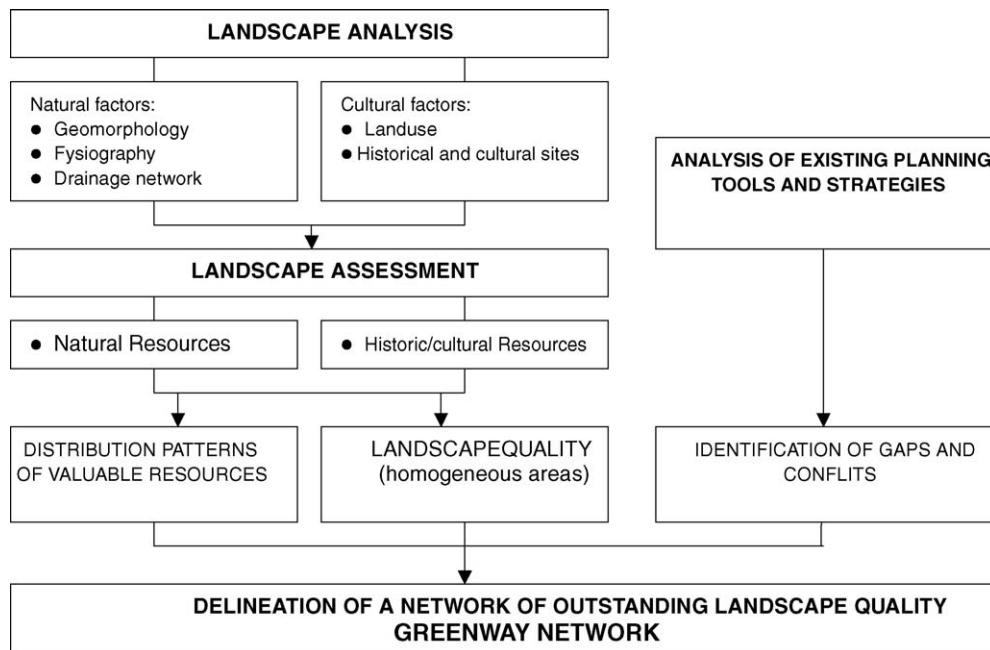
LANDSCAPE ANALYSIS

Natural factors:
- Geomorphology
- Fysiography
- Drainage network

Cultural factors:
- Landuse
- Historical and cultural sites

ANALYSIS OF EXISTING PLANNING TOOLS AND STRATEGIES

LANDSCAPE ASSESSMENT

- Natural Resources

- Historic/cultural Resources

DISTRIBUTION PATTERNS OF VALUABLE RESOURCES

LANDSCAPEQUALITY (homogeneous areas)

IDENTIFICATION OF GAPS AND CONFLITS

DELINEATION OF A NETWORK OF OUTSTANDING LANDSCAPE QUALITY
GREENWAY NETWORK